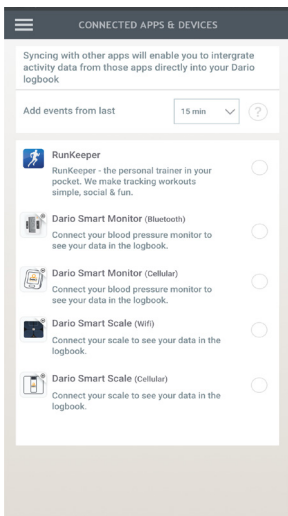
CONNECTED APPS & DEVICES

Syncing with other apps will enable you to intergrate activity data from those apps directly into your Dario logbook

Add events from last 15 min ?

RunKeeper
RunKeeper - the personal trainer in your pocket. We make tracking workouts simple, social & fun.

Dario Smart Monitor (Bluetooth)
Connect your blood pressure monitor to see your data in the logbook.

Dario Smart Monitor (Cellular)
Connect your blood pressure monitor to see your data in the logbook.

Dario Smart Scale (Wifi)
Connect your scale to see your data in the logbook.

Dario Smart Scale (Cellular)
Connect your scale to see your data in the logbook.